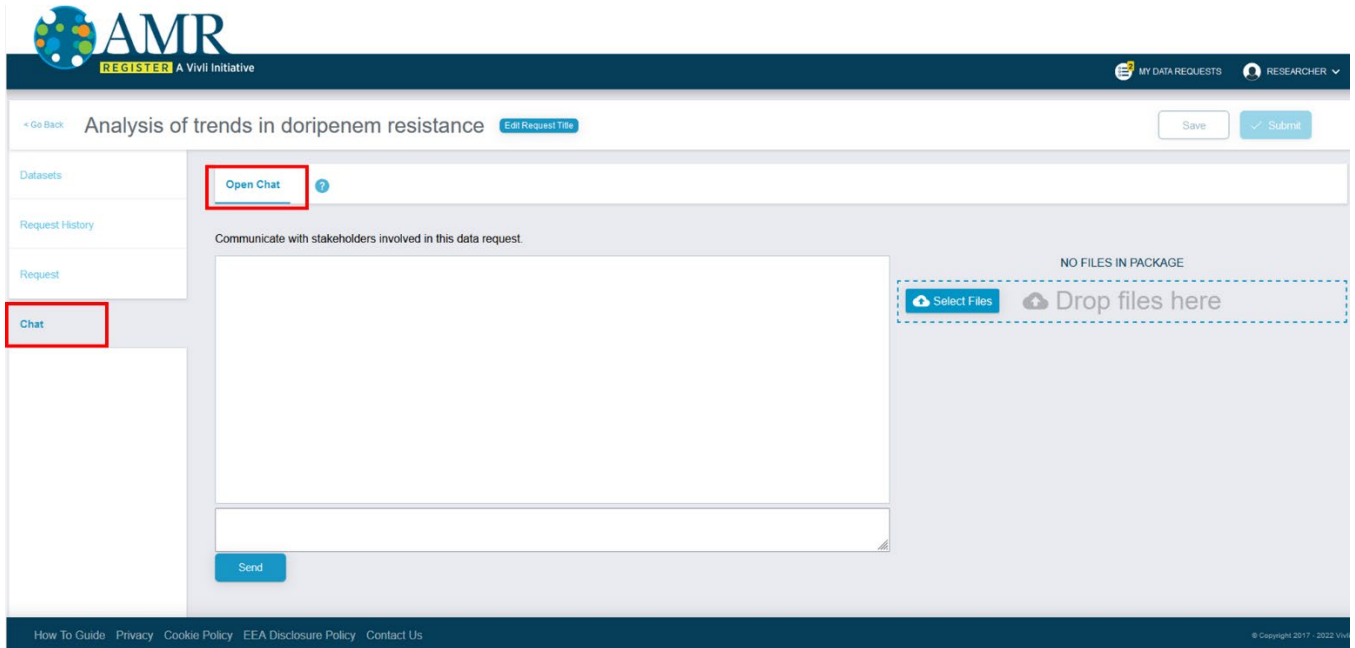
AMR
REGISTER A Vivli Initiative

MY DATA REQUESTS RESEARCHER

< Go Back Analysis of trends in doripenem resistance Edit Request Title

Save ✓ Submit

Datasets

Request History

Request

Chat

Open Chat ?

Communicate with stakeholders involved in this data request.

NO FILES IN PACKAGE

Select Files Drop files here

Send

How To Guide Privacy Cookie Policy EEA Disclosure Policy Contact Us

© Copyright 2017 - 2022 Vivli